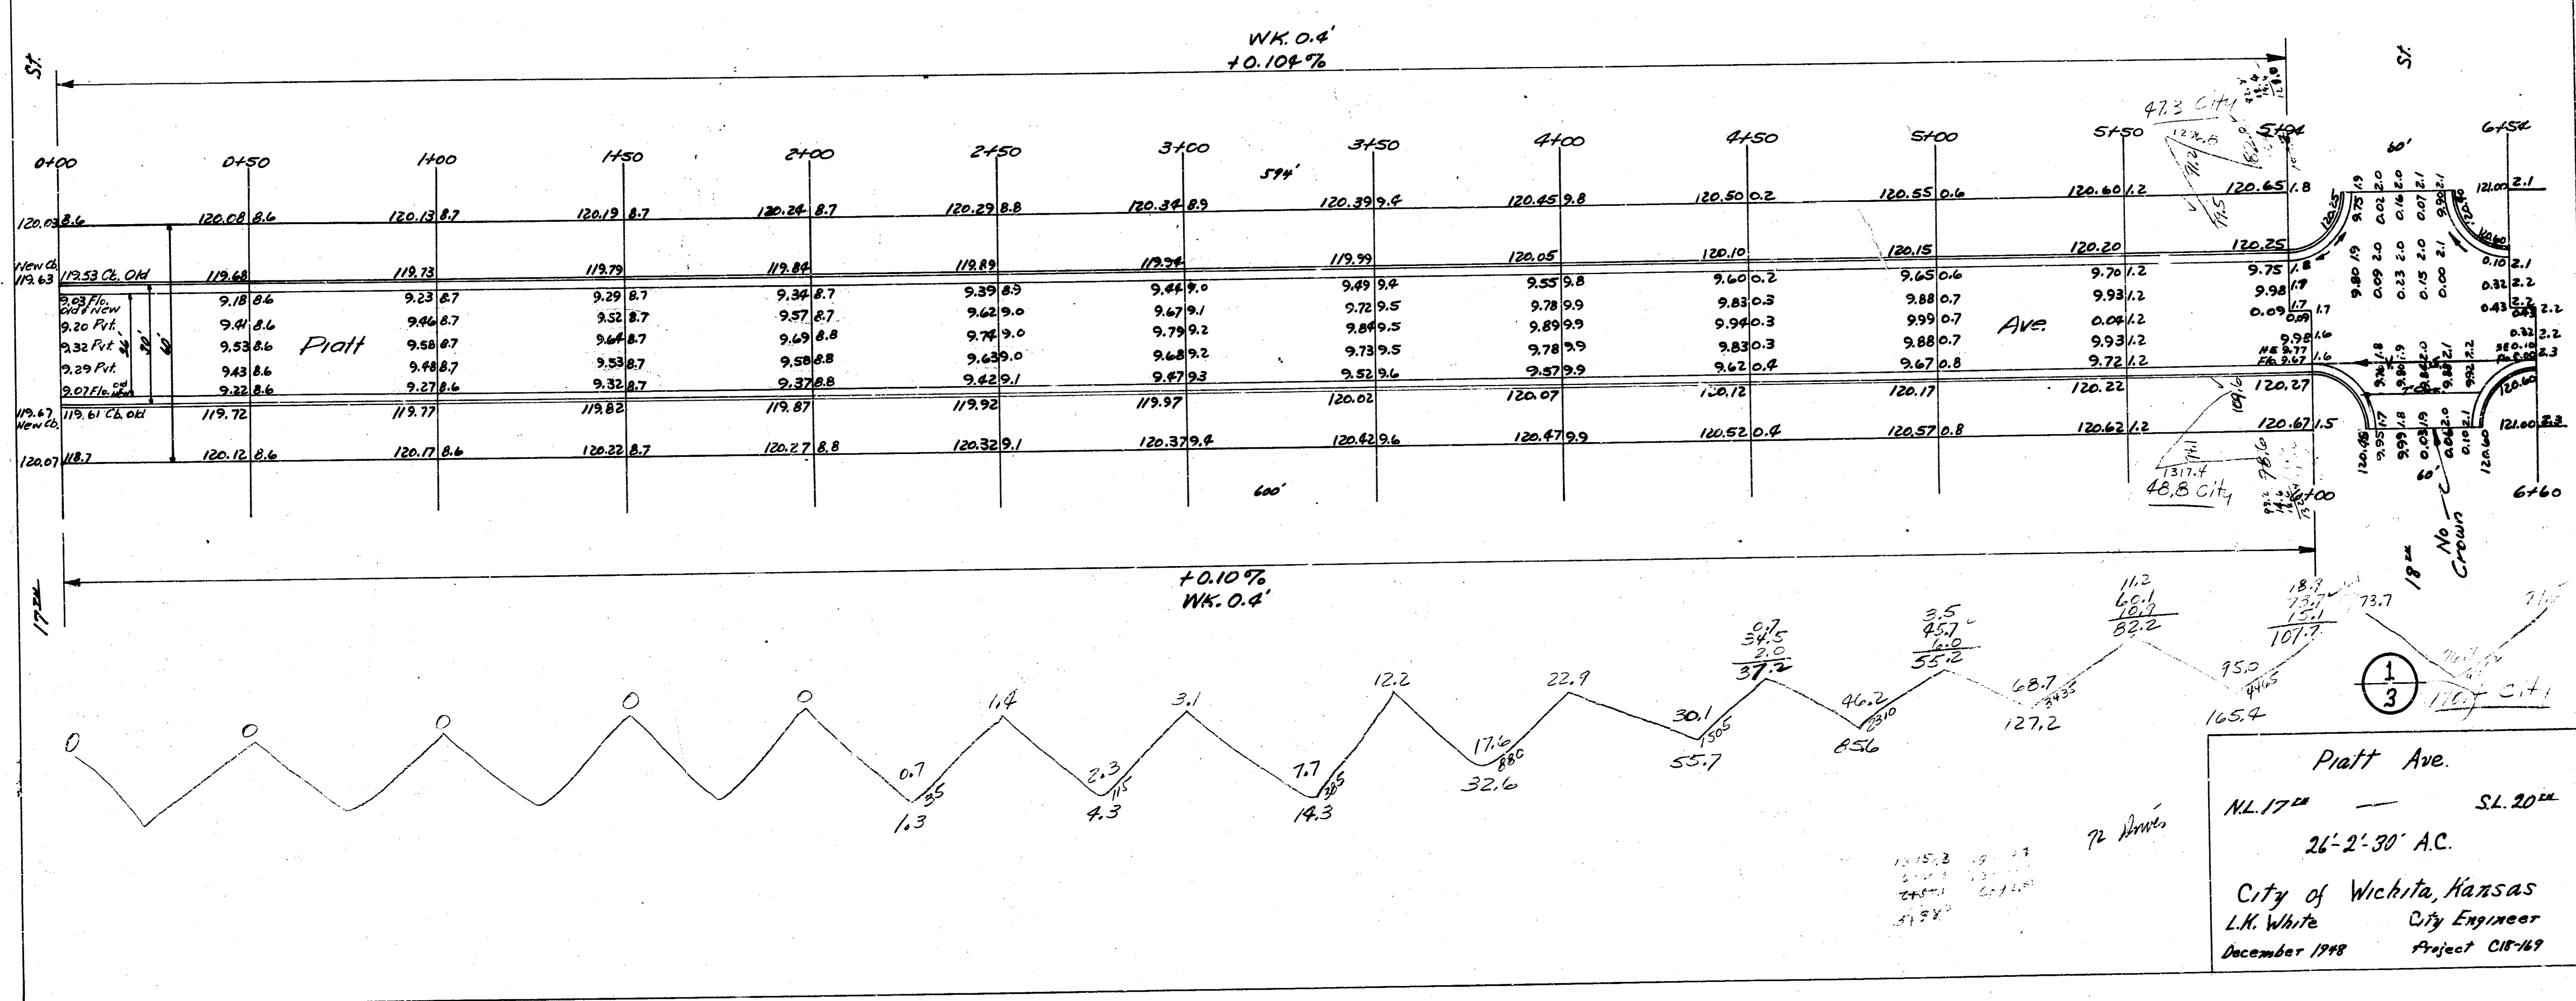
WK. 0.4'
+0.104%

St.

St.

0+00 0+50 1+00 1+50 2+00 2+50 3+00 3+50 4+00 4+50 5+00 5+50 5+94 6+54

594'

47.3 City

60'

120.03 8.6 | 120.08 8.6 | 120.13 8.7 | 120.19 8.7 | 120.24 8.7 | 120.29 8.8 | 120.34 8.9 | 120.39 9.4 | 120.45 9.8 | 120.50 0.2 | 120.55 0.6 | 120.60 1.2 | 120.65 1.8 | 121.00 2.1

New Cb. 119.63 | 119.53 Cb. Old | 119.68 | 119.73 | 119.79 | 119.84 | 119.89 | 119.94 | 119.99 | 120.05 | 120.10 | 120.15 | 120.20 | 120.25

9.03 Flo. Old & New | 9.18 8.6 | 9.23 8.7 | 9.29 8.7 | 9.34 8.7 | 9.39 8.9 | 9.44 9.0 | 9.49 9.4 | 9.55 9.8 | 9.60 0.2 | 9.65 0.6 | 9.70 1.2 | 9.75 1.8

9.20 Pvt. | 9.41 8.6 | 9.46 8.7 | 9.52 8.7 | 9.57 8.7 | 9.62 9.0 | 9.67 9.1 | 9.72 9.5 | 9.78 9.9 | 9.83 0.3 | 9.88 0.7 | 9.93 1.2 | 9.98 1.9

9.32 Pvt. | 9.53 8.6 | Platt | 9.58 8.7 | 9.64 8.7 | 9.69 8.8 | 9.74 9.0 | 9.79 9.2 | 9.84 9.5 | 9.89 9.9 | 9.94 0.3 | 9.99 0.7 | Ave. | 0.04 1.2 | 0.09 1.7

9.29 Pvt. | 9.43 8.6 | 9.48 8.7 | 9.53 8.7 | 9.58 8.8 | 9.63 9.0 | 9.68 9.2 | 9.73 9.5 | 9.78 9.9 | 9.83 0.3 | 9.88 0.7 | 9.93 1.2 | 9.98 1.6

9.07 Flo. Old New | 9.22 8.6 | 9.27 8.6 | 9.32 8.7 | 9.37 8.8 | 9.42 9.1 | 9.47 9.3 | 9.52 9.6 | 9.57 9.9 | 9.62 0.4 | 9.67 0.8 | 9.72 1.2 | 9.67 1.6

119.67 New Cb. | 119.61 Cb. Old | 119.72 | 119.77 | 119.82 | 119.87 | 119.92 | 119.97 | 120.02 | 120.07 | 120.12 | 120.17 | 120.22 | 120.27

120.07 | 118.7 | 120.12 8.6 | 120.17 8.6 | 120.22 8.7 | 120.27 8.8 | 120.32 9.1 | 120.37 9.4 | 120.42 9.6 | 120.47 9.9 | 120.52 0.4 | 120.57 0.8 | 120.62 1.2 | 120.67 1.5 | 121.00 2.3

36' 30' 60'

0.10 2.1
0.32 2.2
0.43 2.2 2.2
0.32 2.2

600'

1317.4
48.8 City
6+00
6+60
60'
No Crown
18th

+0.10%
WK. 0.4'

17th

0 0 0 0 0 0 1.4 3.1 12.2 22.9 30.1 37.2 55.2 68.7 82.2 95.0 107.7 73.7

0.7 35 1.3 2.3 115 4.3 7.7 385 14.3 17.6 880 32.6 505 55.7 46.2 856 127.2 165.4

1/3

Platt Ave.

N.L. 17th — S.L. 20th

26'-2'-30' A.C.

City of Wichita, Kansas
L.K. White City Engineer
December 1948 Project C18-169

72 Drives